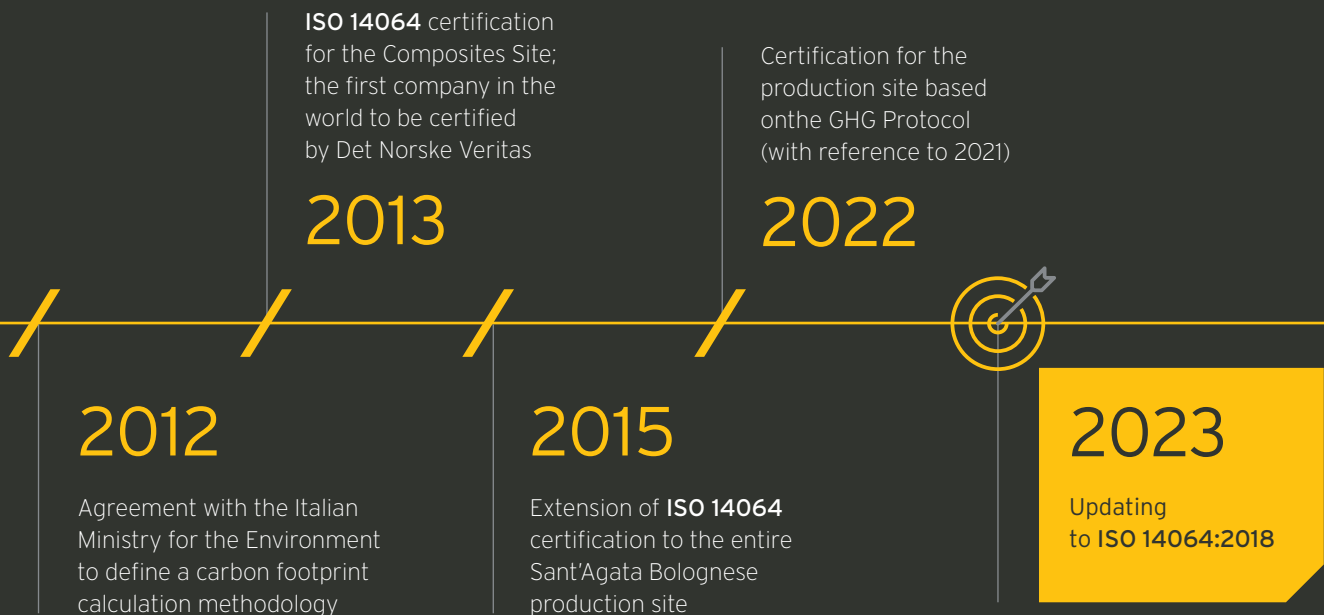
ISO 14064 certification for the Composites Site; the first company in the world to be certified by Det Norske Veritas

2013

Certification for the production site based onthe GHG Protocol (with reference to 2021)

2022

2012

Agreement with the Italian Ministry for the Environment to define a carbon footprint calculation methodology

2015

Extension of ISO 14064 certification to the entire Sant'Agata Bolognese production site

2023

Updating to ISO 14064:2018